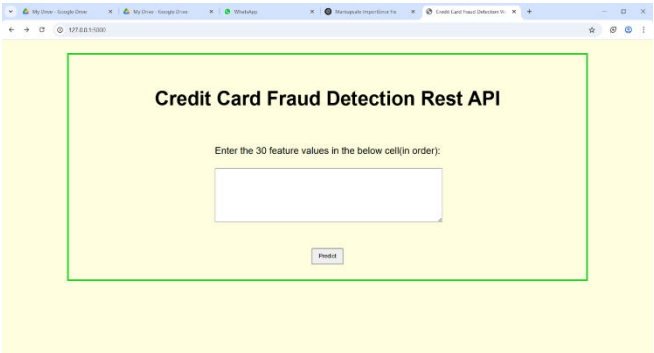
My Drive - Google Drive
My Drive - Google Drive
WhatsApp
Manipulate Importance Fe
Credit Card Fraud Detection W
127.0.0.1:5000

Credit Card Fraud Detection Rest API

Enter the 30 feature values in the below cell(in order):

Predict